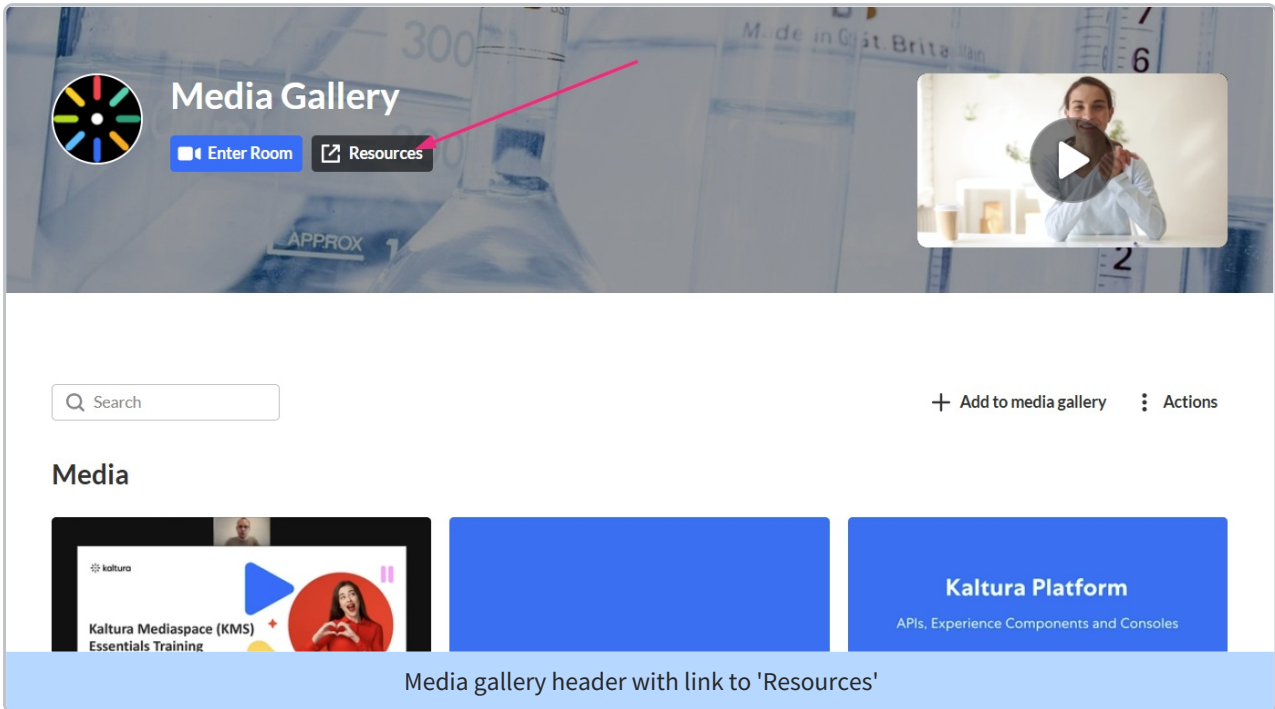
300

Made in Great Britain

APPROX

Media Gallery

Enter Room

Resources

Search

Add to media gallery

Actions

Media

kaltura

Kaltura Mediaspace (KMS) Essentials Training

Kaltura Platform

APIs, Experience Components and Consoles

Media gallery header with link to 'Resources'